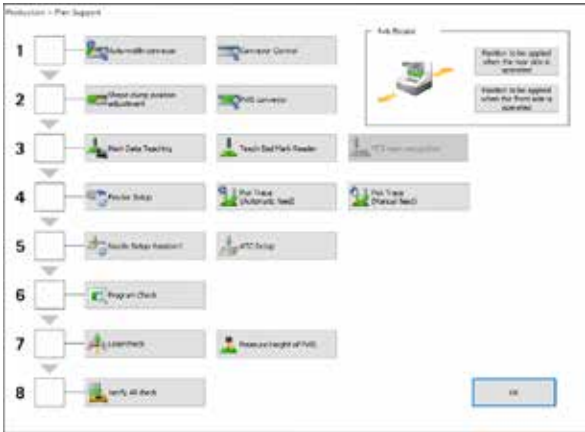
Production > Plan Support

1

Rule width conveyor

Conveyor Control

2

Board clamp position adjustment

PWB conveyor

3

Mark Data Teaching

Teach Bad Mark Reader

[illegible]

4

Nozzle Setup

Pick Trace (Automatic feed)

Pick Trace (Manual feed)

5

Nozzle Setup Assistant

ATC Setup

6

Program Check

7

Laser check

Measure height of PWB

8

Verify All check

Feb Routes

Position to be applied when the rear side is operated

Position to be applied when the front side is operated

OK